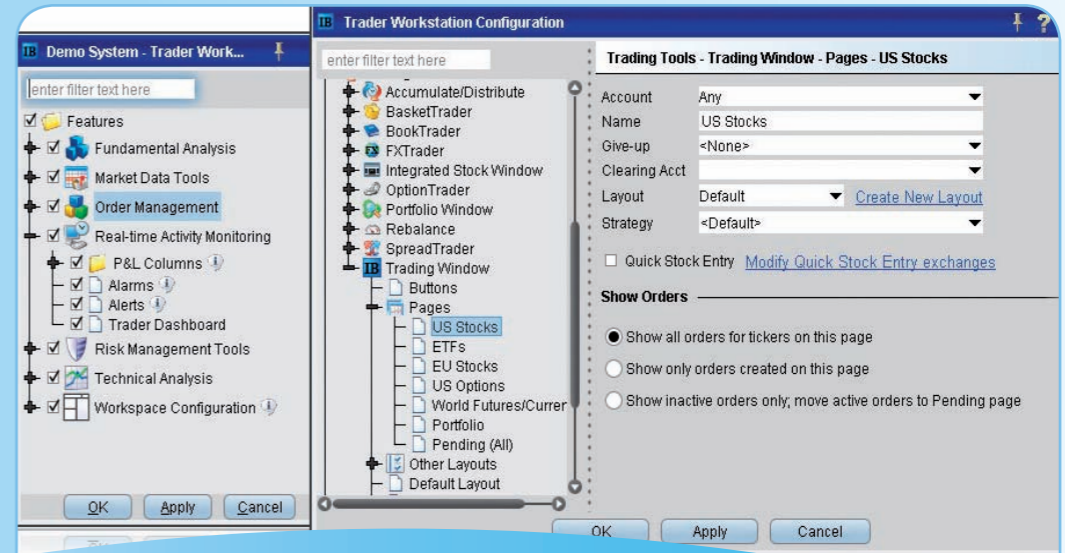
Demo System - Trader Work...

enter filter text here

Features
Fundamental Analysis
Market Data Tools
Order Management
Real-time Activity Monitoring
P&L Columns
Alarms
Alerts
Trader Dashboard
Risk Management Tools
Technical Analysis
Workspace Configuration

OK Apply Cancel

Trader Workstation Configuration

enter filter text here

Accumulate/Distribute
BasketTrader
BookTrader
FXTrader
Integrated Stock Window
OptionTrader
Portfolio Window
Rebalance
SpreadTrader
Trading Window
Buttons
Pages
US Stocks
ETFs
EU Stocks
US Options
World Futures/Curren
Portfolio
Pending (All)
Other Layouts
Default Layout

Trading Tools - Trading Window - Pages - US Stocks

| Account | Any |
|---|---|
| Name | US Stocks |
| Give-up | <None> |
| Clearing Acct | |
| Layout | Default Create New Layout |
| Strategy | <Default> |

Quick Stock Entry Modify Quick Stock Entry exchanges

Show Orders

Show all orders for tickers on this page
Show only orders created on this page
Show inactive orders only; move active orders to Pending page

OK Apply Cancel